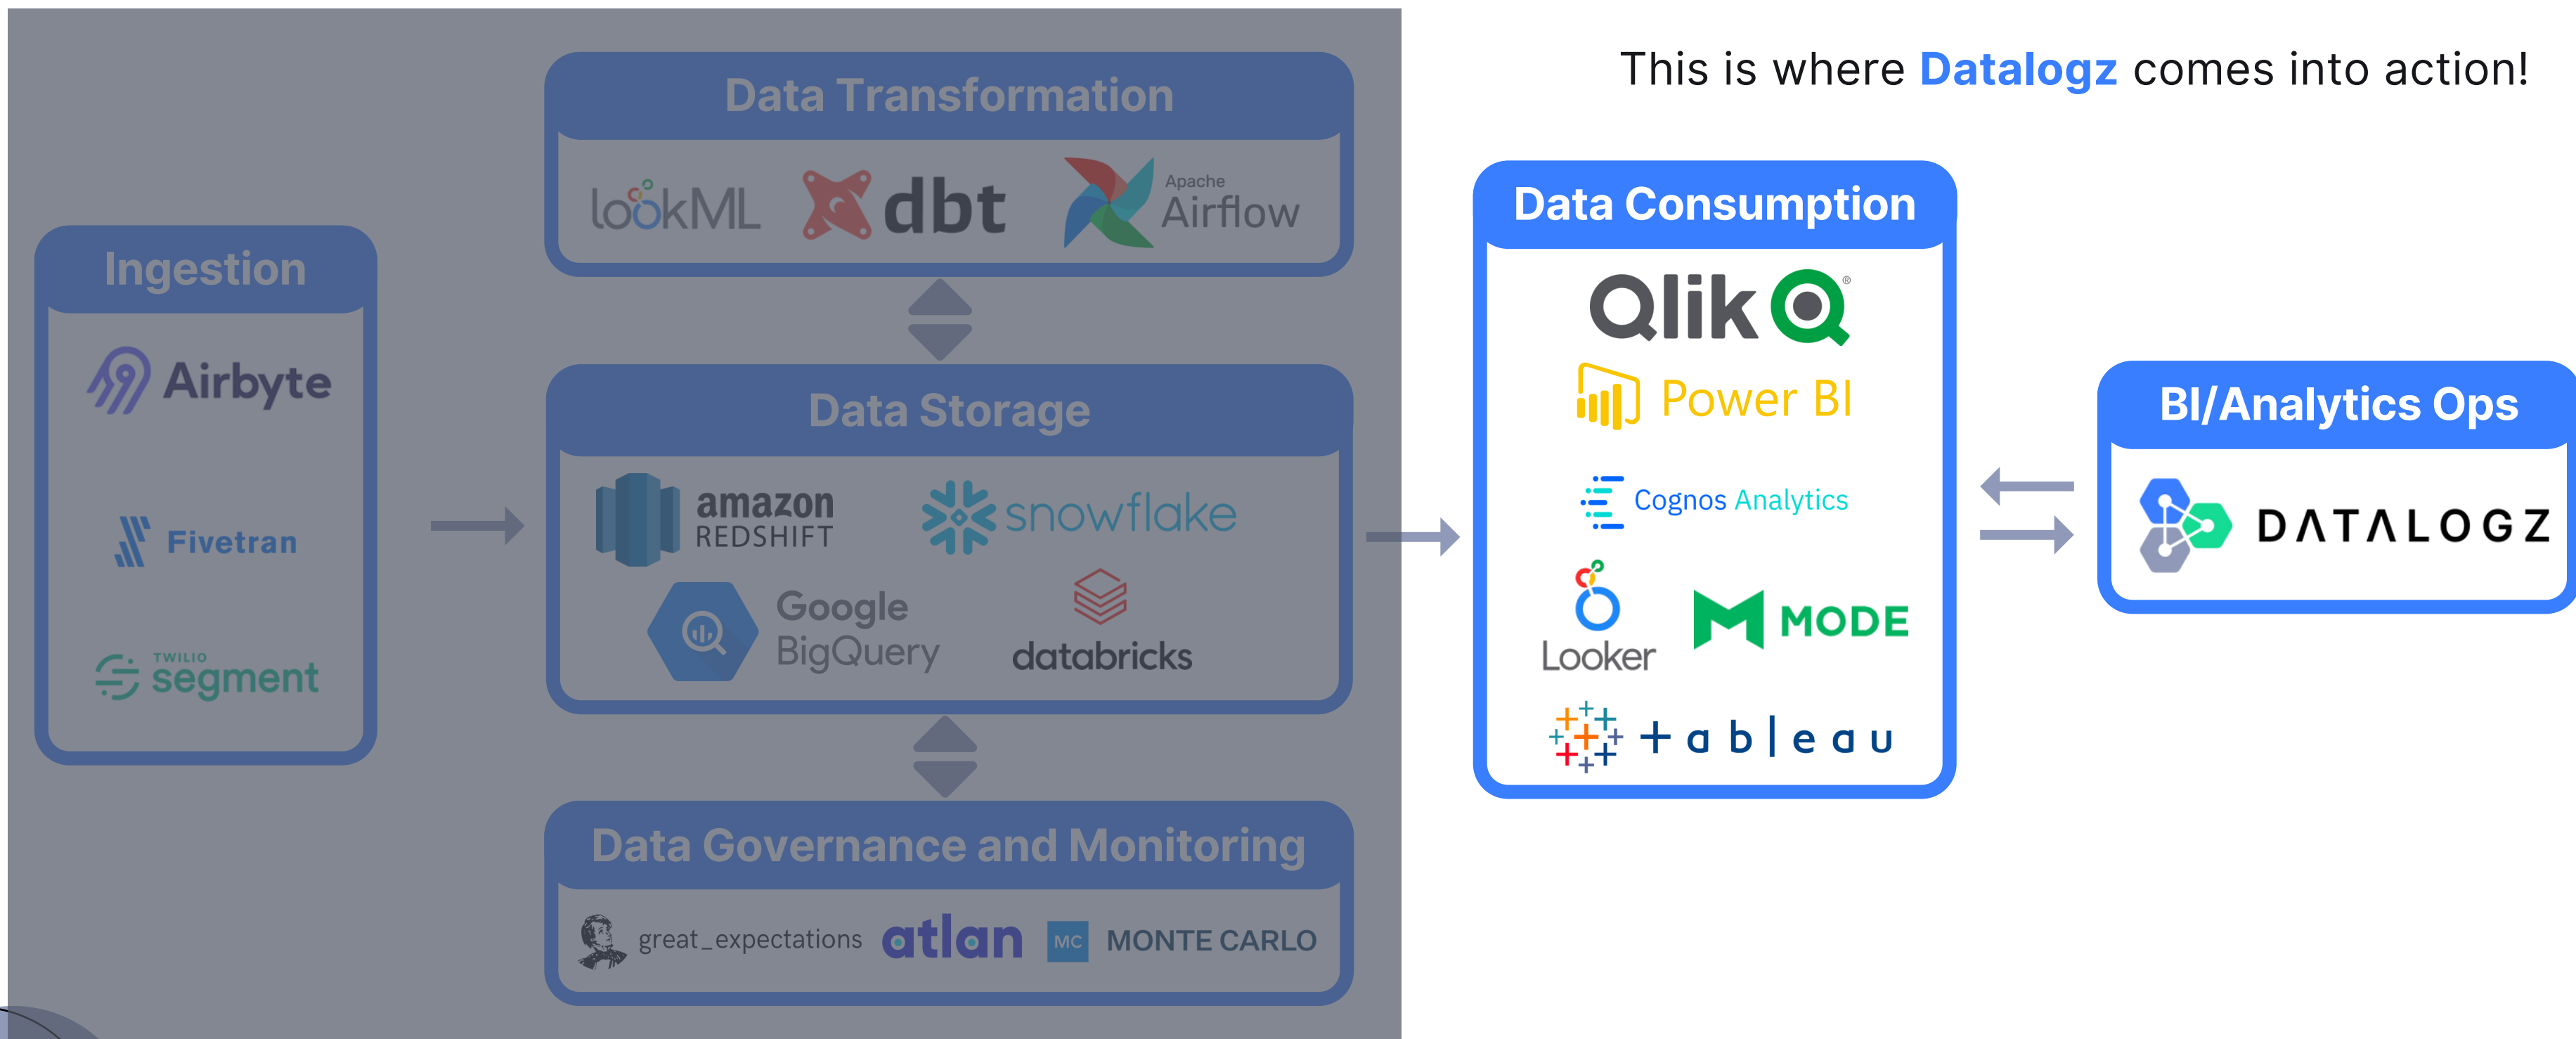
This is where Datalogz comes into action!

Ingestion

Airbyte

Fivetran

TWILIO segment

Data Transformation

lookML dbt Apache Airflow

Data Storage

amazon REDSHIFT snowflake

Google BigQuery databricks

Data Governance and Monitoring

great_expectations atlan MC MONTE CARLO

Data Consumption

Qlik

Power BI

Cognos Analytics

Looker MODE

+ a b | e a u

BI/Analytics Ops

DATALOGZ